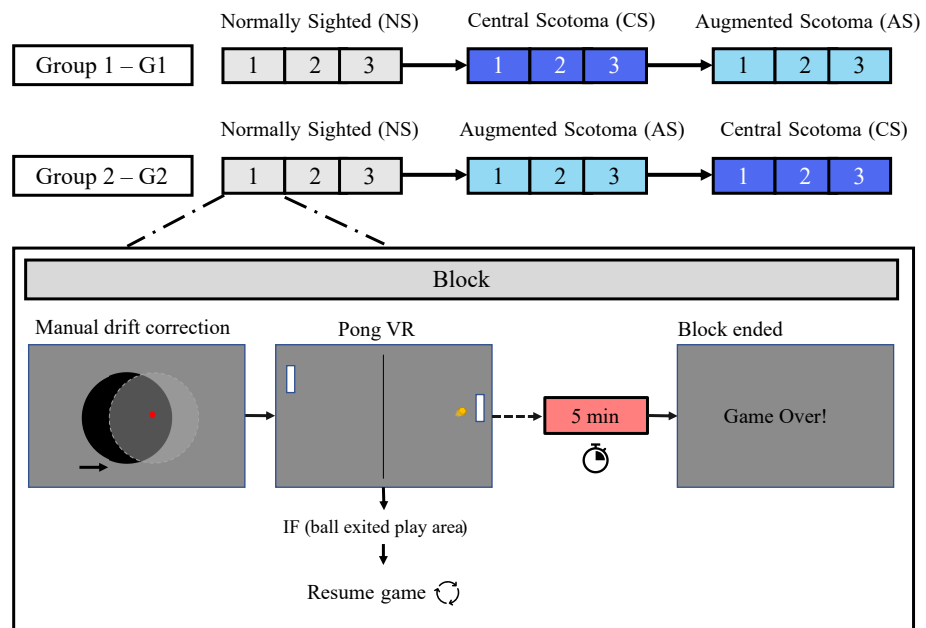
Group 1 – G1

Normally Sighted (NS)
1 2 3

Central Scotoma (CS)
1 2 3

Augmented Scotoma (AS)
1 2 3

Group 2 – G2

Normally Sighted (NS)
1 2 3

Augmented Scotoma (AS)
1 2 3

Central Scotoma (CS)
1 2 3

Block

Manual drift correction

Pong VR

5 min

Block ended

Game Over!

IF (ball exited play area)

Resume game